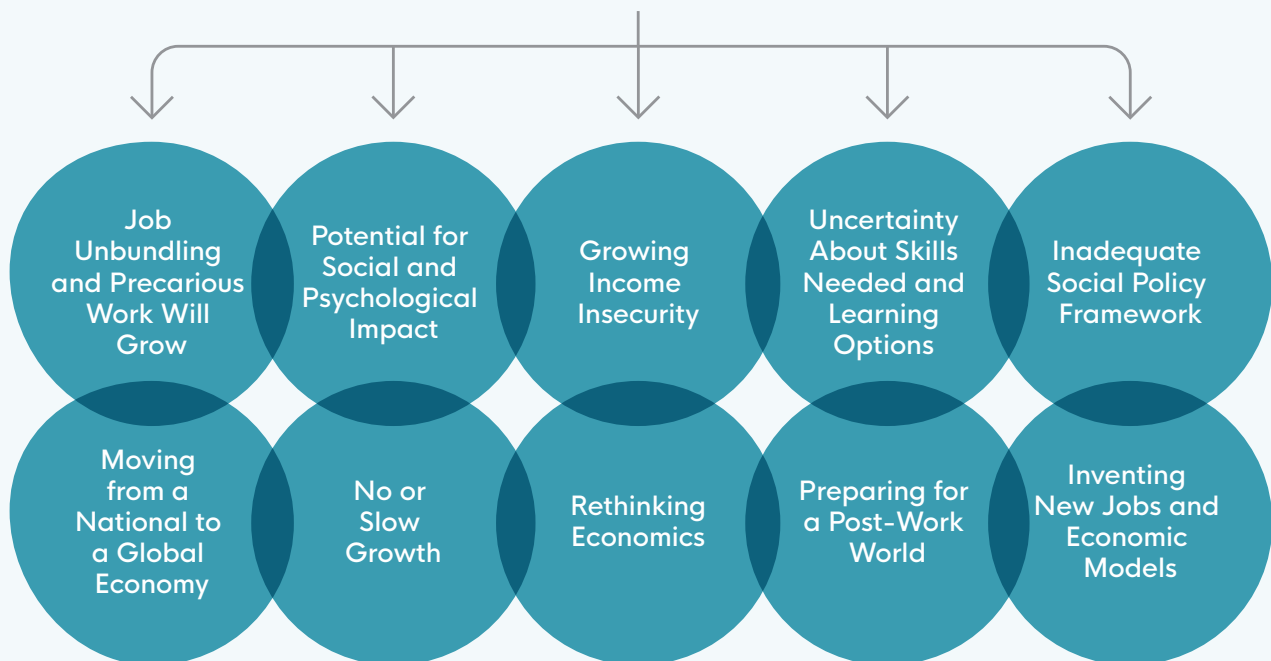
Job Unbundling and Precarious Work Will Grow

Potential for Social and Psychological Impact

Growing Income Insecurity

Uncertainty About Skills Needed and Learning Options

Inadequate Social Policy Framework

Moving from a National to a Global Economy

No or Slow Growth

Rethinking Economics

Preparing for a Post-Work World

Inventing New Jobs and Economic Models